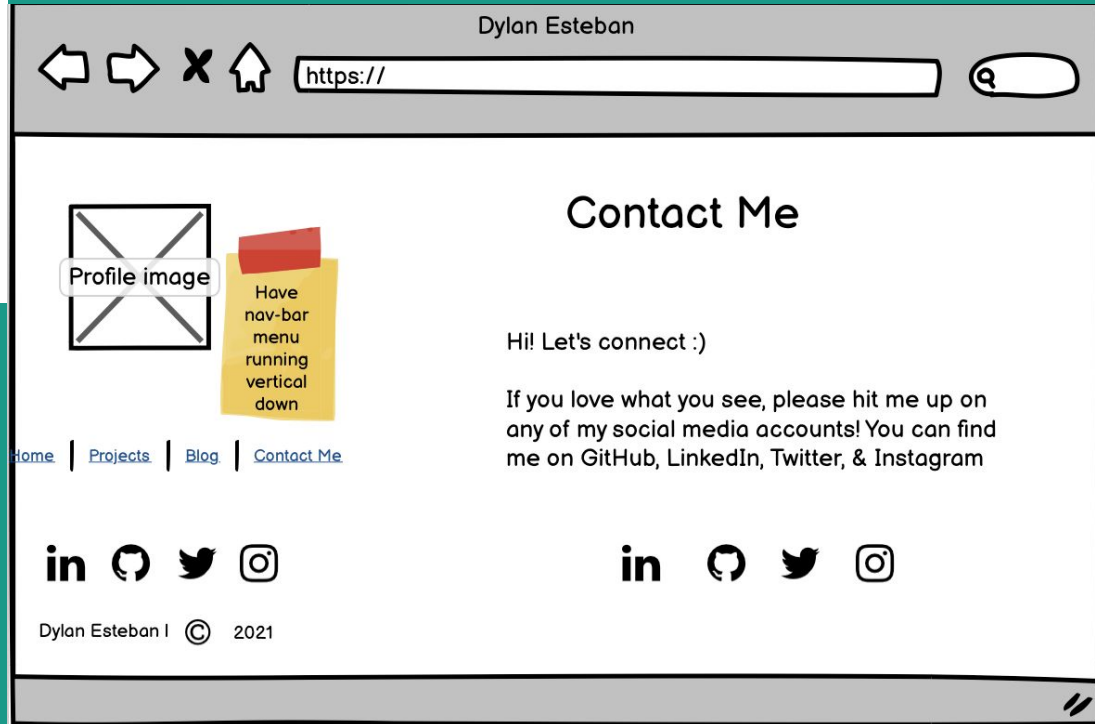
Dylan Esteban

https://

Profile image

Have nav-bar menu running vertical down

Home | Projects | Blog | Contact Me

Contact Me

Hi! Let's connect :)

If you love what you see, please hit me up on any of my social media accounts! You can find me on GitHub, LinkedIn, Twitter, & Instagram

Dylan Esteban | © 2021